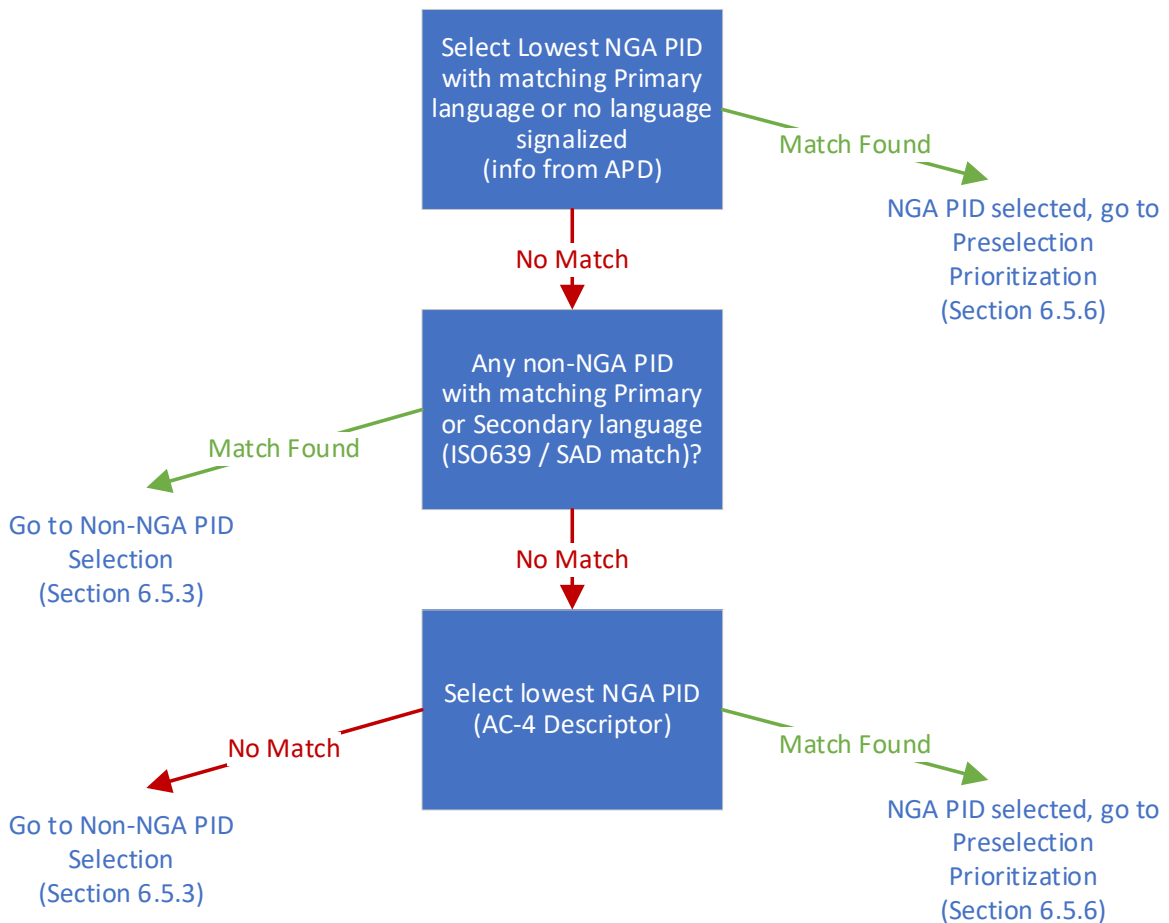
Select Lowest NGA PID with matching Primary language or no language signalized (info from APD)

Match Found

NGA PID selected, go to Preselection Prioritization (Section 6.5.6)

No Match

Any non-NGA PID with matching Primary or Secondary language (ISO639 / SAD match)?

Match Found

Go to Non-NGA PID Selection (Section 6.5.3)

No Match

Select lowest NGA PID (AC-4 Descriptor)

No Match

Go to Non-NGA PID Selection (Section 6.5.3)

Match Found

NGA PID selected, go to Preselection Prioritization (Section 6.5.6)